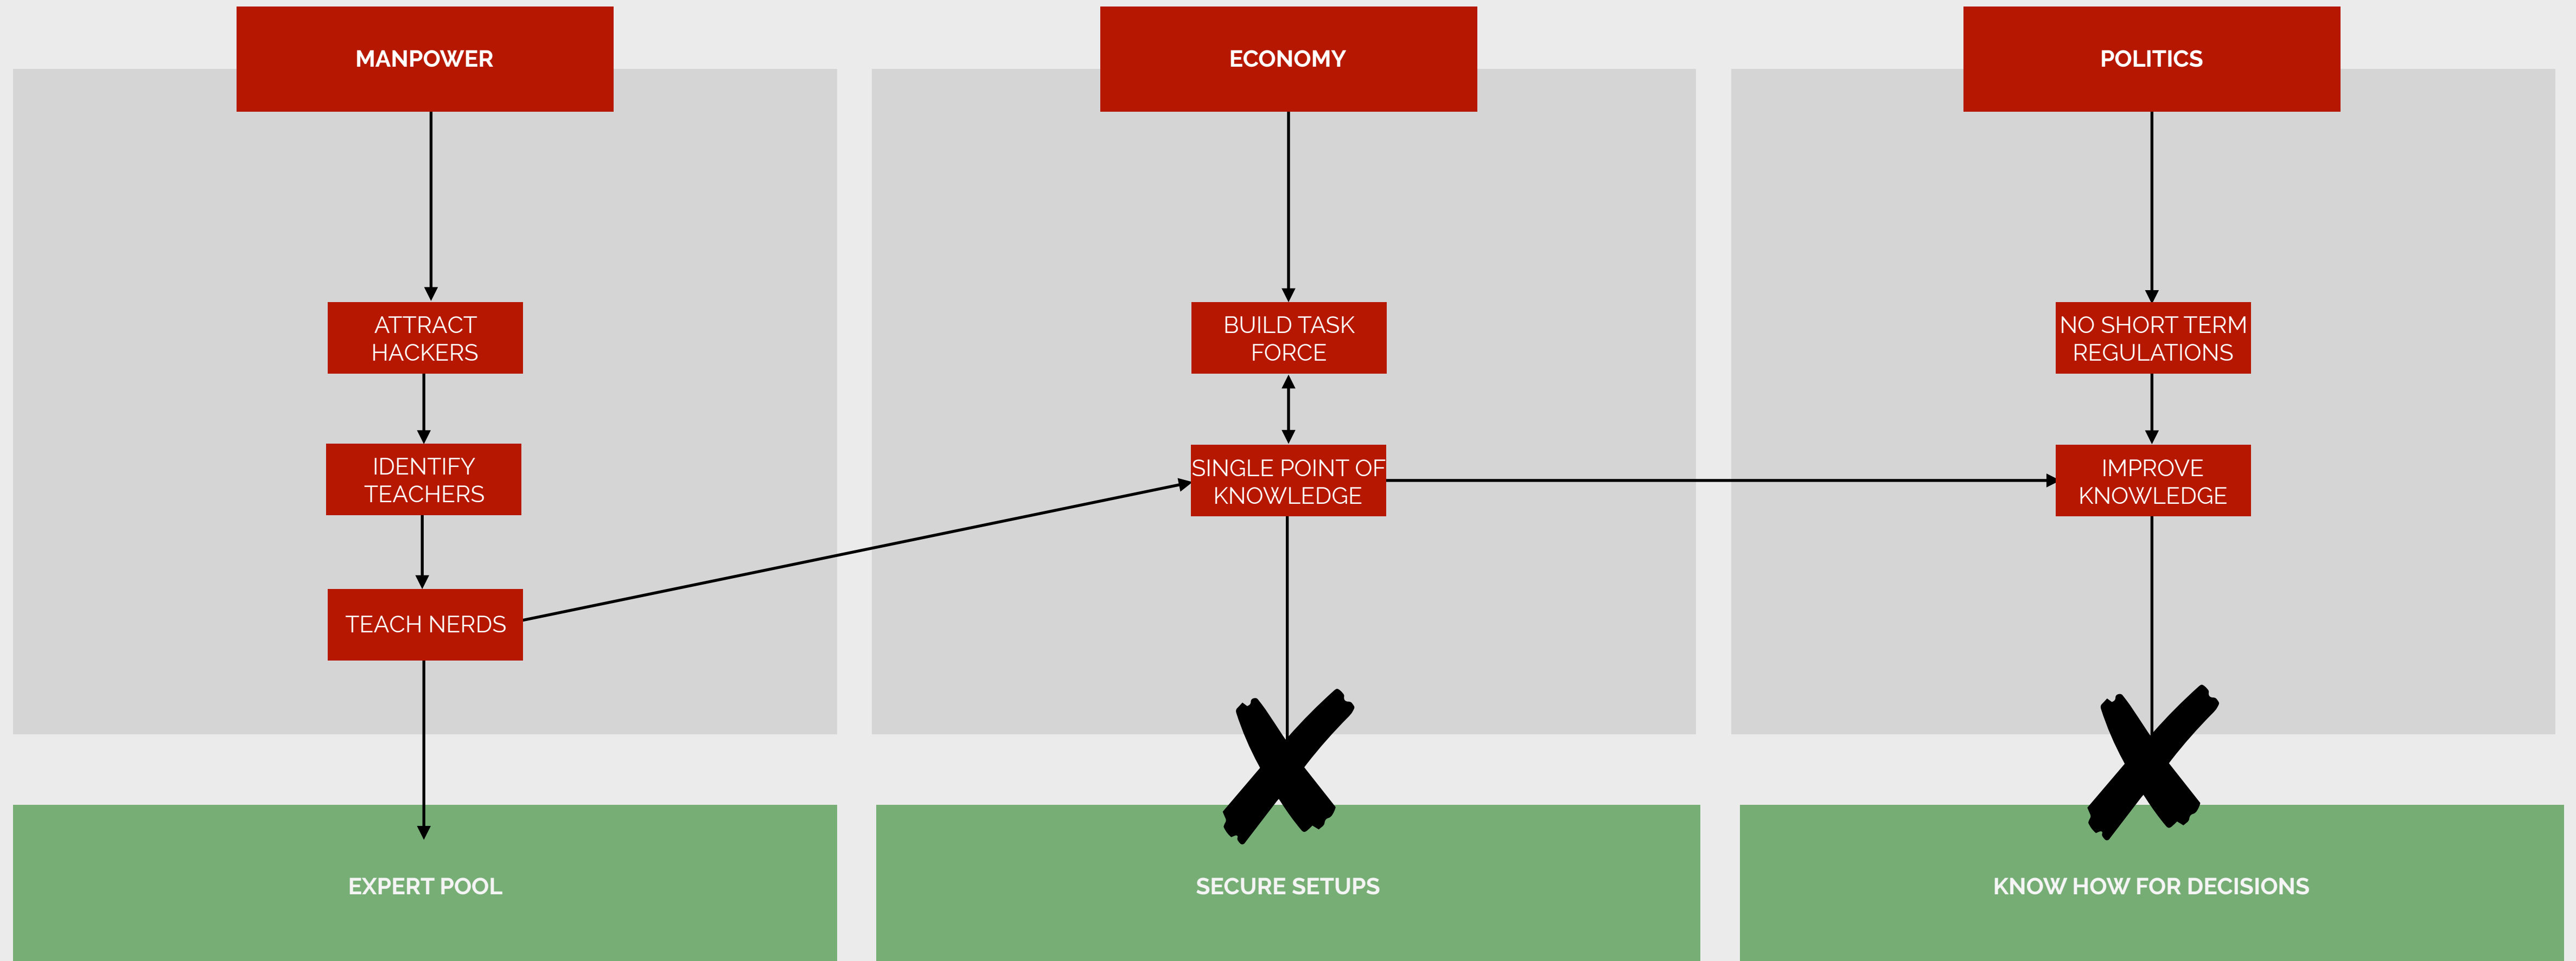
MANPOWER

ATTRACT HACKERS

IDENTIFY TEACHERS

TEACH NERDS

EXPERT POOL

ECONOMY

BUILD TASK FORCE

SINGLE POINT OF KNOWLEDGE

SECURE SETUPS

POLITICS

NO SHORT TERM REGULATIONS

IMPROVE KNOWLEDGE

KNOW HOW FOR DECISIONS